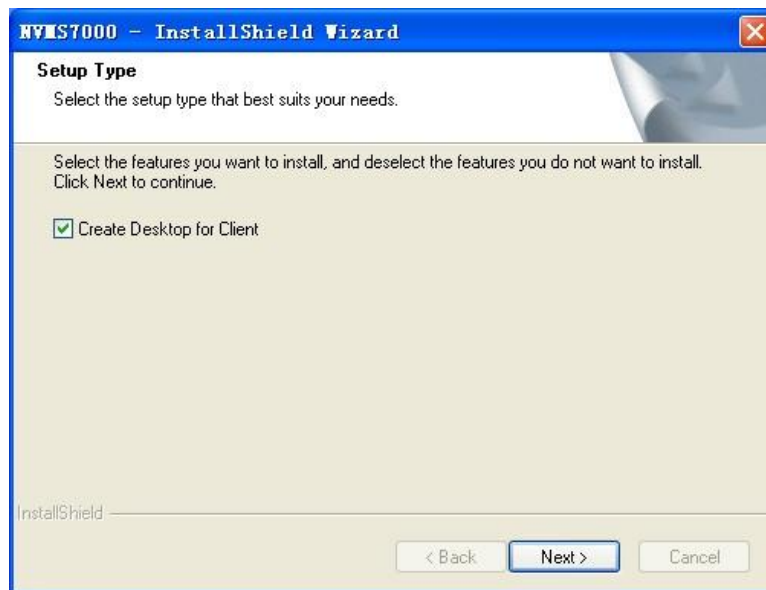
NVMS7000 - InstallShield Wizard

Setup Type

Select the setup type that best suits your needs.

Select the features you want to install, and deselect the features you do not want to install. Click Next to continue.

Create Desktop for Client

InstallShield

< Back

Next >

Cancel